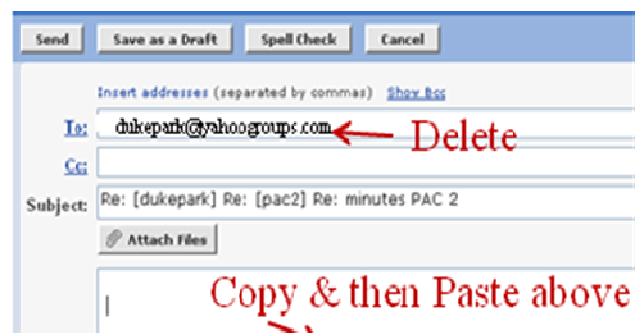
Send Save as a Draft Spell Check Cancel

Insert addresses (separated by commas) Show Bcc

To: dukepark@yahoogroups.com Delete

Cc:

Subject: Re: [dukepark] Re: [pac2] Re: minutes PAC 2

Attach Files

Copy & then Paste above